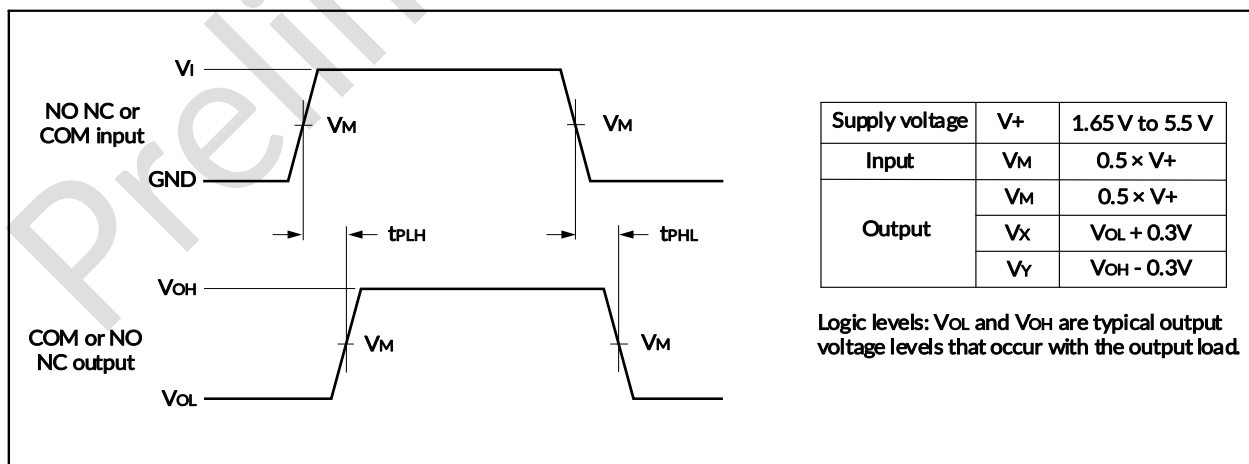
Prelim

$V_I$

NO NC or COM input

$V_M$

$V_M$

GND

$t_{PLH}$

$t_{PHL}$

$V_{OH}$

COM or NO NC output

$V_M$

$V_M$

$V_{OL}$

| Supply voltage | V+ | 1.65 V to 5.5 V |
|---|---|---|
| Input | $V_M$ | 0.5 × V+ |
| Output | $V_M$ | 0.5 × V+ |
| | $V_X$ | $V_{OL}$ + 0.3V |
| | $V_Y$ | $V_{OH}$ - 0.3V |

Logic levels: $V_{OL}$ and $V_{OH}$ are typical output voltage levels that occur with the output load.